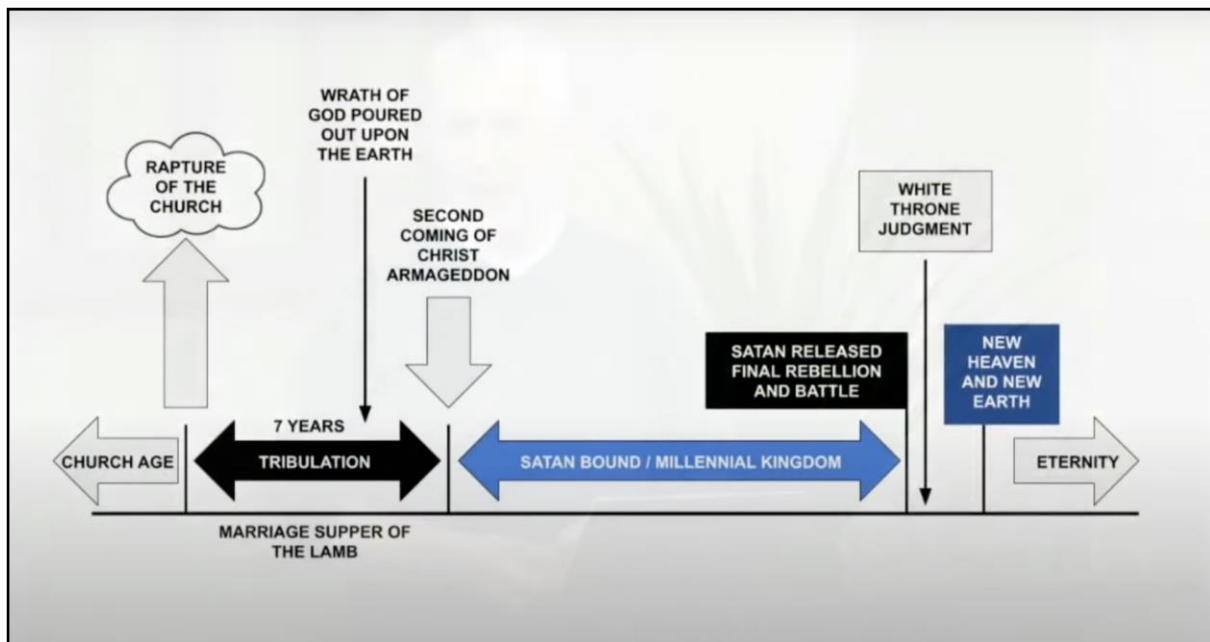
WRATH OF GOD POURED OUT UPON THE EARTH

RAPTURE OF THE CHURCH

SECOND COMING OF CHRIST ARMAGEDDON

WHITE THRONE JUDGMENT

SATAN RELEASED FINAL REBELLION AND BATTLE

NEW HEAVEN AND NEW EARTH

7 YEARS

CHURCH AGE

TRIBULATION

SATAN BOUND / MILLENNIAL KINGDOM

ETERNITY

MARRIAGE SUPPER OF THE LAMB